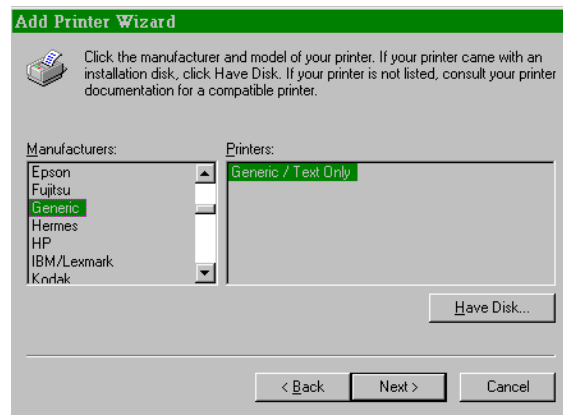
Add Printer Wizard

Click the manufacturer and model of your printer. If your printer came with an installation disk, click Have Disk. If your printer is not listed, consult your printer documentation for a compatible printer.

Manufacturers:
Epson
Fujitsu
Generic
Hermes
HP
IBM/Lexmark
Kodak

Printers:
Generic / Text Only

Have Disk...

< Back
Next >
Cancel